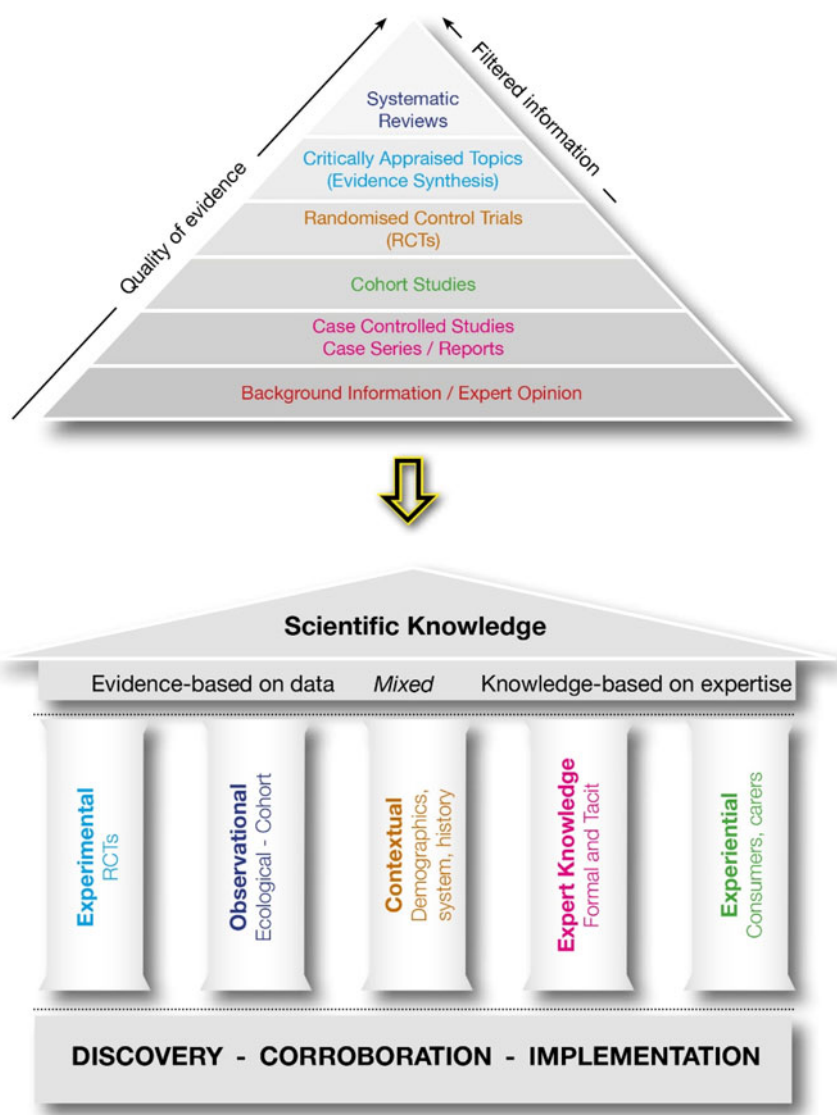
Quality of evidence

Filtered information

Systematic Reviews

Critically Appraised Topics (Evidence Synthesis)

Randomised Control Trials (RCTs)

Cohort Studies

Case Controlled Studies
Case Series / Reports

Background Information / Expert Opinion

Scientific Knowledge

Evidence-based on data *Mixed* Knowledge-based on expertise

Experimental RCTs

Observational Ecological - Cohort

Contextual Demographics, system, history

Expert Knowledge Formal and Tacit

Experiential Consumers, carers

DISCOVERY - CORROBORATION - IMPLEMENTATION